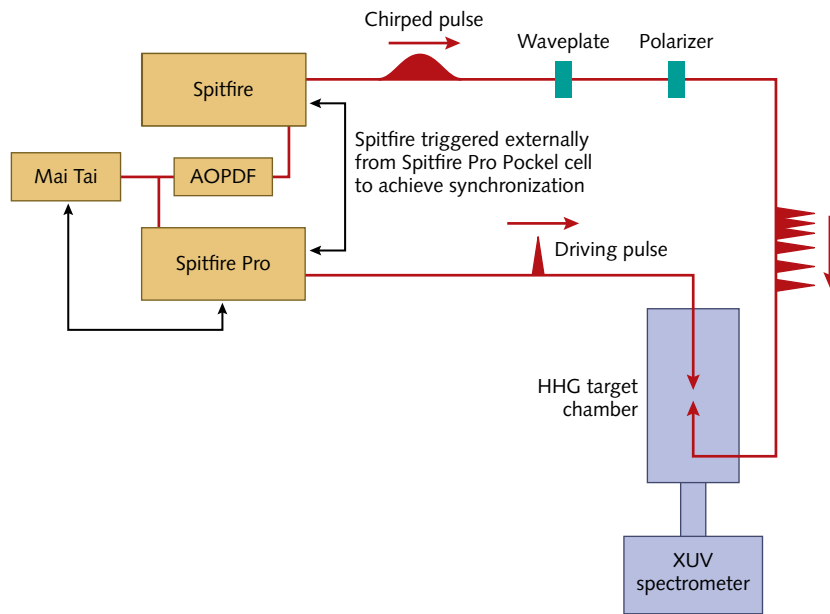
Chirped pulse

Waveplate

Polarizer

Spitfire

Spitfire triggered externally from Spitfire Pro Pockel cell to achieve synchronization

Mai Tai

AOPDF

Spitfire Pro

Driving pulse

HHG target chamber

XUV spectrometer